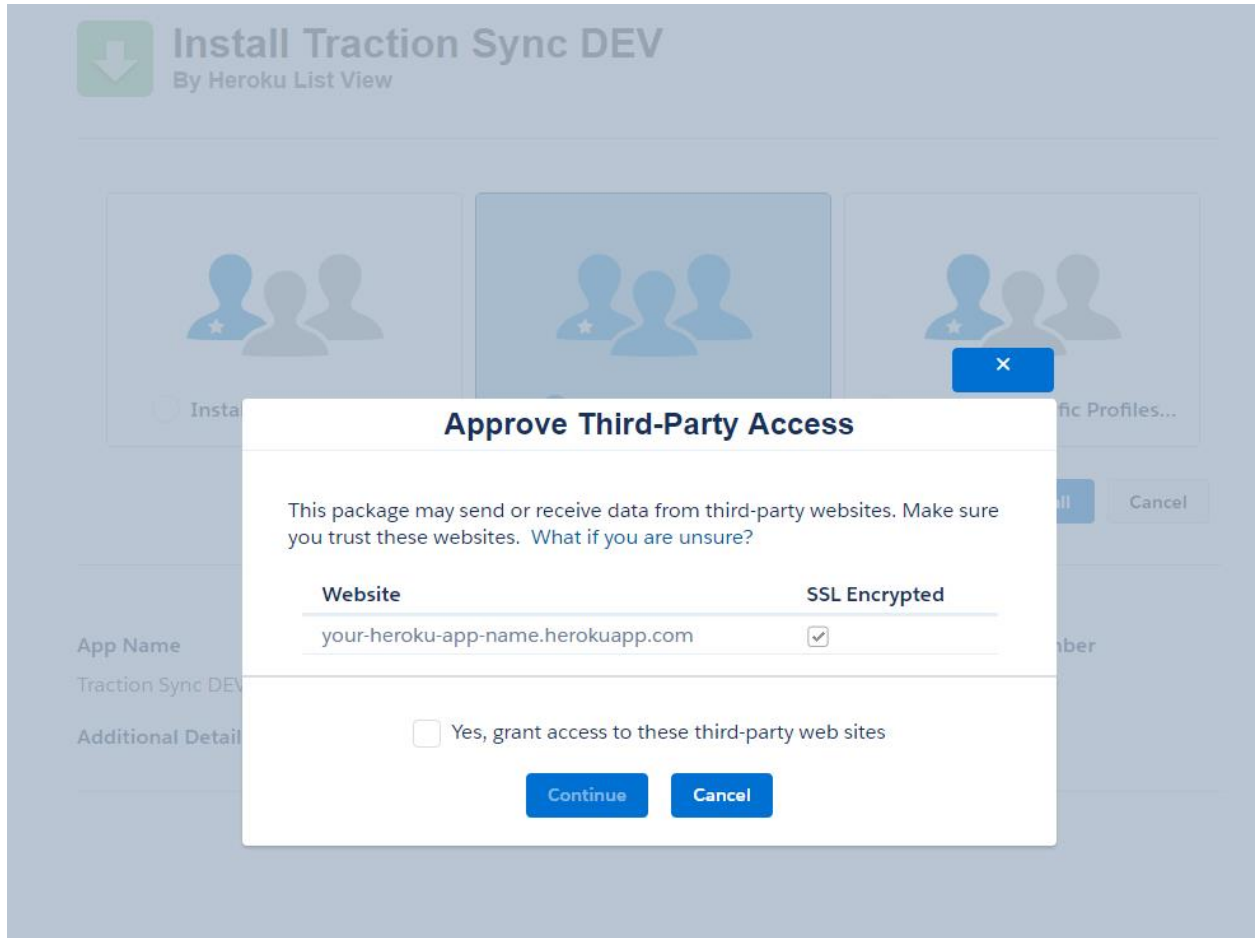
Install Traction Sync DEV
By Heroku List View

Insta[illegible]

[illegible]fic Profiles...

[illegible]ll

Cancel

App Name

Traction Sync DEV

Additional Detail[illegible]

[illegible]nber

×

Approve Third-Party Access

This package may send or receive data from third-party websites. Make sure you trust these websites. What if you are unsure?

| Website | SSL Encrypted |
|---|---|
| your-heroku-app-name.herokuapp.com | ✓ |

Yes, grant access to these third-party web sites

Continue

Cancel